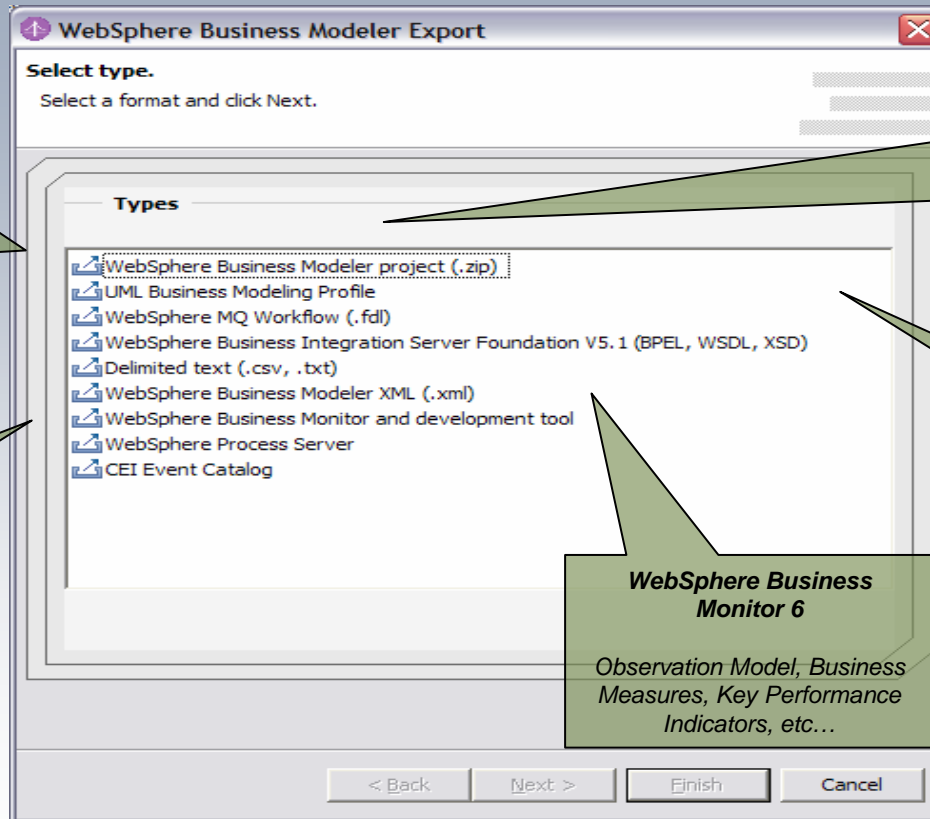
WebSphere Business Modeler Export

Select type.

Select a format and click Next.

Types

WebSphere Business Modeler project (.zip)
UML Business Modeling Profile
WebSphere MQ Workflow (.fdl)
WebSphere Business Integration Server Foundation V5.1 (BPEL, WSDL, XSD)
Delimited text (.csv, .txt)
WebSphere Business Modeler XML (.xml)
WebSphere Business Monitor and development tool
WebSphere Process Server
CEI Event Catalog

WebSphere Business Monitor 6

Observation Model, Business Measures, Key Performance Indicators, etc…

< Back Next > Finish Cancel